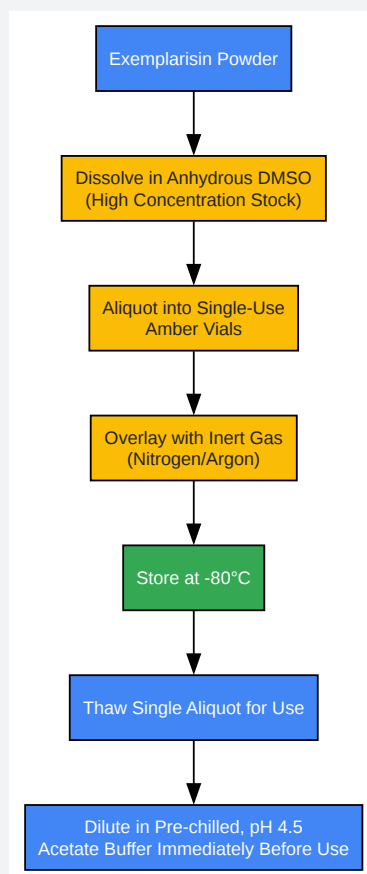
Exemplarisin Powder

Dissolve in Anhydrous DMSO
(High Concentration Stock)

Aliquot into Single-Use
Amber Vials

Overlay with Inert Gas
(Nitrogen/Argon)

Store at -80°C

Thaw Single Aliquot for Use

Dilute in Pre-chilled, pH 4.5
Acetate Buffer Immediately Before Use